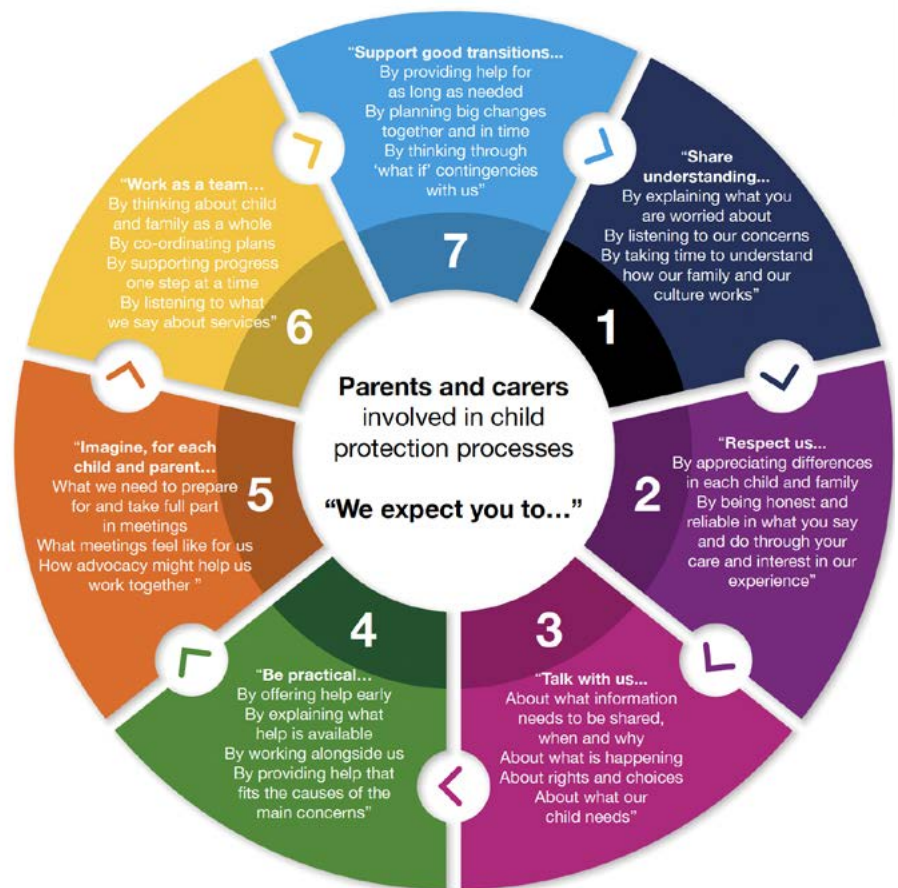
Parents and carers involved in child protection processes

"We expect you to..."

1

"Share understanding...
By explaining what you are worried about
By listening to our concerns
By taking time to understand how our family and our culture works"

2

"Respect us...
By appreciating differences in each child and family
By being honest and reliable in what you say and do through your care and interest in our experience"

3

"Talk with us...
About what information needs to be shared, when and why
About what is happening
About rights and choices
About what our child needs"

4

"Be practical...
By offering help early
By explaining what help is available
By working alongside us
By providing help that fits the causes of the main concerns"

5

"Imagine, for each child and parent...
What we need to prepare for and take full part in meetings
What meetings feel like for us
How advocacy might help us work together "

6

"Work as a team...
By thinking about child and family as a whole
By co-ordinating plans
By supporting progress one step at a time
By listening to what we say about services"

7

"Support good transitions...
By providing help for as long as needed
By planning big changes together and in time
By thinking through 'what if' contingencies with us"